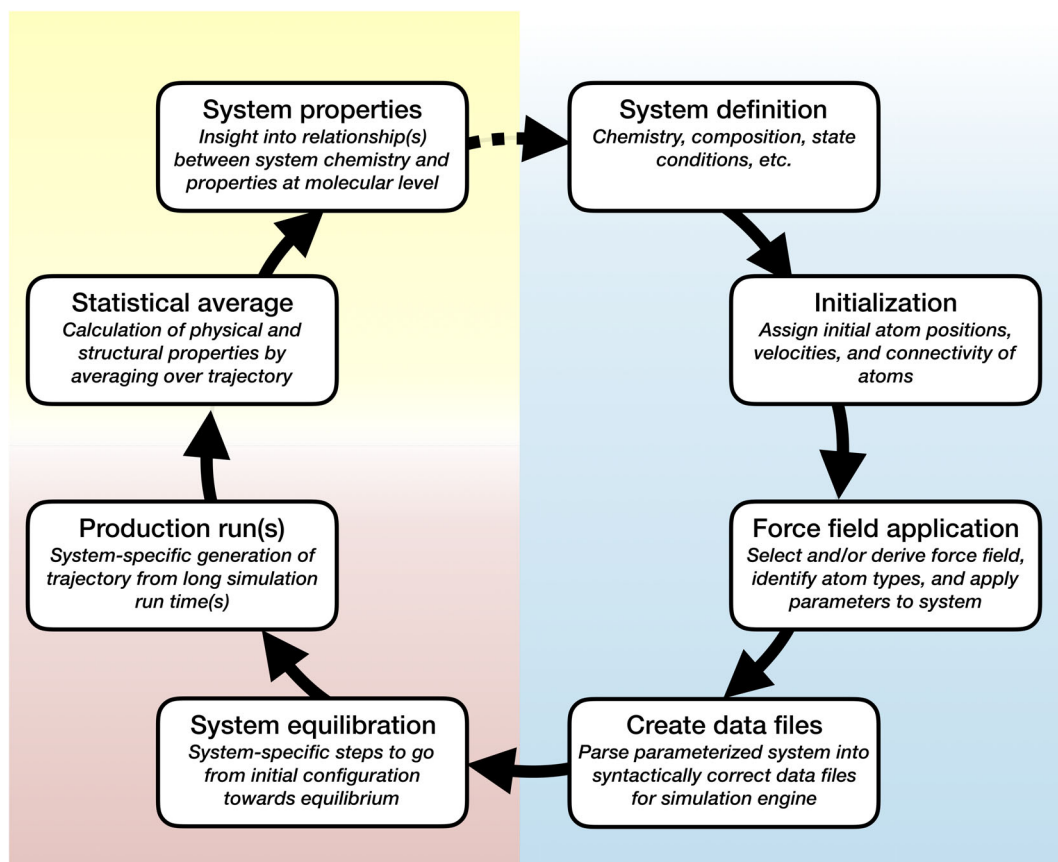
System properties
Insight into relationship(s) between system chemistry and properties at molecular level

System definition
Chemistry, composition, state conditions, etc.

Initialization
Assign initial atom positions, velocities, and connectivity of atoms

Force field application
Select and/or derive force field, identify atom types, and apply parameters to system

Create data files
Parse parameterized system into syntactically correct data files for simulation engine

System equilibration
System-specific steps to go from initial configuration towards equilibrium

Production run(s)
System-specific generation of trajectory from long simulation run time(s)

Statistical average
Calculation of physical and structural properties by averaging over trajectory